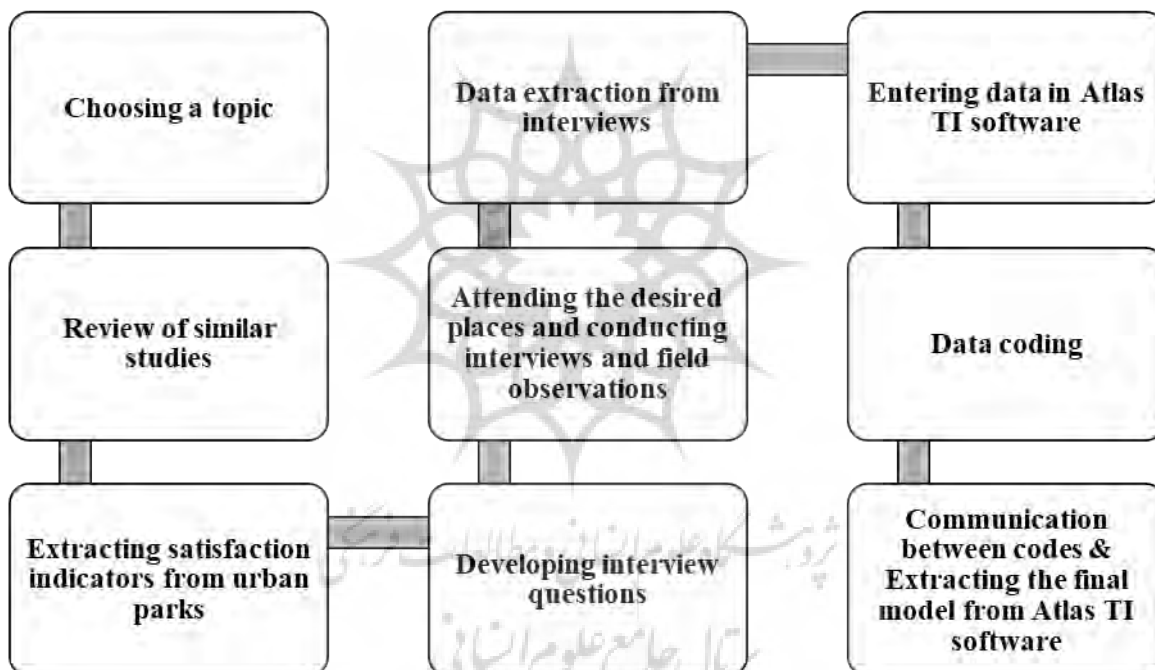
Choosing a topic

Review of similar studies

Extracting satisfaction indicators from urban parks

Developing interview questions

Attending the desired places and conducting interviews and field observations

Data extraction from interviews

Entering data in Atlas TI software

Data coding

Communication between codes & Extracting the final model from Atlas TI software

پژوهشگاه علوم انسانی و مطالعات فرهنگی
پرتال جامع علوم انسانی